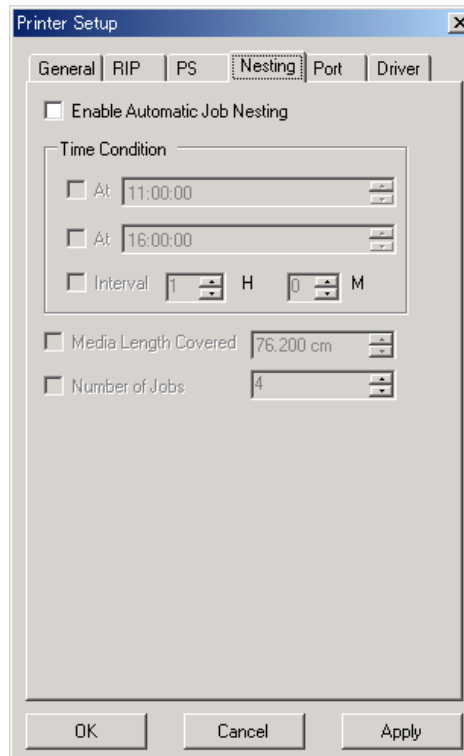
Printer Setup

General | RIP | PS | Nesting | Port | Driver

Enable Automatic Job Nesting

Time Condition

At 11:00:00

At 16:00:00

Interval 1 H 0 M

Media Length Covered 76.200 cm

Number of Jobs 4

OK Cancel Apply